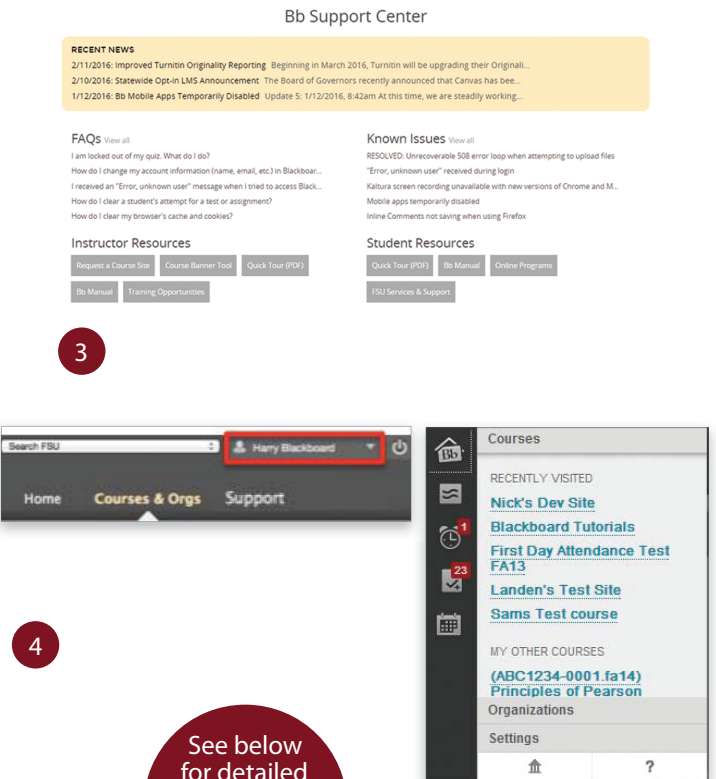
Bb Support Center

RECENT NEWS
2/11/2016: Improved Turnitin Originality Reporting Beginning in March 2016, Turnitin will be upgrading their Originali...
2/10/2016: Statewide Opt-in LMS Announcement The Board of Governors recently announced that Canvas has bee...
1/12/2016: Bb Mobile Apps Temporarily Disabled Update 5: 1/12/2016, 8:42am At this time, we are steadily working...

FAQs View all
I am locked out of my quiz. What do I do?
How do I change my account information (name, email, etc.) in Blackboar...
I received an "Error, unknown user" message when I tried to access Black...
How do I clear a student's attempt for a test or assignment?
How do I clear my browser's cache and cookies?

Known Issues View all
RESOLVED: Unrecoverable 508 error loop when attempting to upload files
"Error, unknown user" received during login
Kaltura screen recording unavailable with new versions of Chrome and M...
Mobile apps temporarily disabled
Inline Comments not saving when using Firefox

Instructor Resources
Request a Course Site Course Banner Tool Quick Tour (PDF) Bb Manual Training Opportunities

Student Resources
Quick Tour (PDF) Bb Manual Online Programs FSU Services & Support

3

Search FSU
Harry Blackboard
Home Courses & Orgs Support

Courses
RECENTLY VISITED
Nick's Dev Site
Blackboard Tutorials
First Day Attendance Test FA13
Landen's Test Site
Sams Test course
MY OTHER COURSES
(ABC1234-0001.fa14) Principles of Pearson
Organizations
Settings
1
23
?

4

See below for detailed